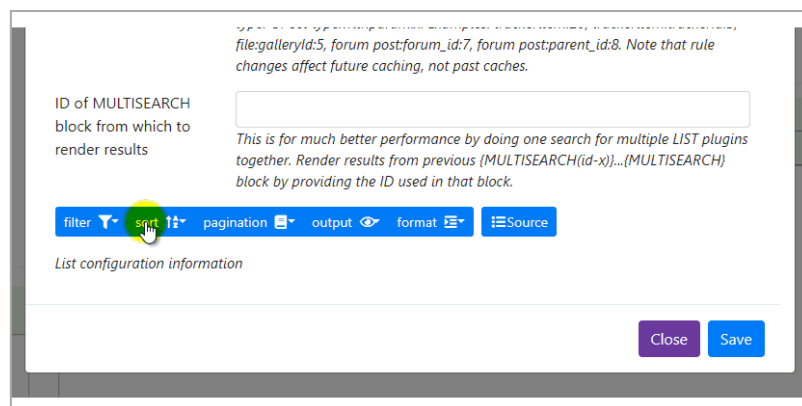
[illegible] file:galleryId:5, forum post:forum_id:7, forum post:parent_id:8. Note that rule changes affect future caching, not past caches.

ID of MULTISEARCH block from which to render results

This is for much better performance by doing one search for multiple LIST plugins together. Render results from previous {MULTISEARCH(id-x)}...{MULTISEARCH} block by providing the ID used in that block.

filter sort pagination output format Source

List configuration information

Close Save